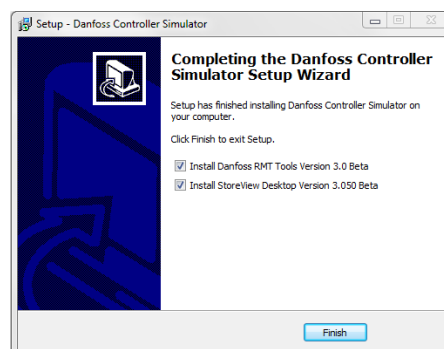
Setup - Danfoss Controller Simulator

Completing the Danfoss Controller Simulator Setup Wizard

Setup has finished installing Danfoss Controller Simulator on your computer.

Click Finish to exit Setup.

Install Danfoss RMT Tools Version 3.0 Beta

Install StoreView Desktop Version 3.050 Beta

Finish